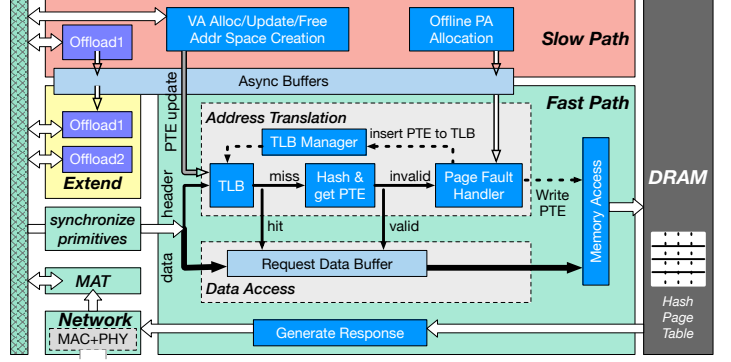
VA Alloc/Update/Free Addr Space Creation

Offline PA Allocation

Slow Path

Offload1

Async Buffers

Fast Path

PTE update

Address Translation

Offload1

Offload2

Extend

TLB Manager

insert PTE to TLB

header

TLB

miss

Hash & get PTE

invalid

Page Fault Handler

Write PTE

Memory Access

DRAM

synchronize primitives

hit

valid

data

Request Data Buffer

MAT

Data Access

Hash Page Table

Network

MAC+PHY

Generate Response